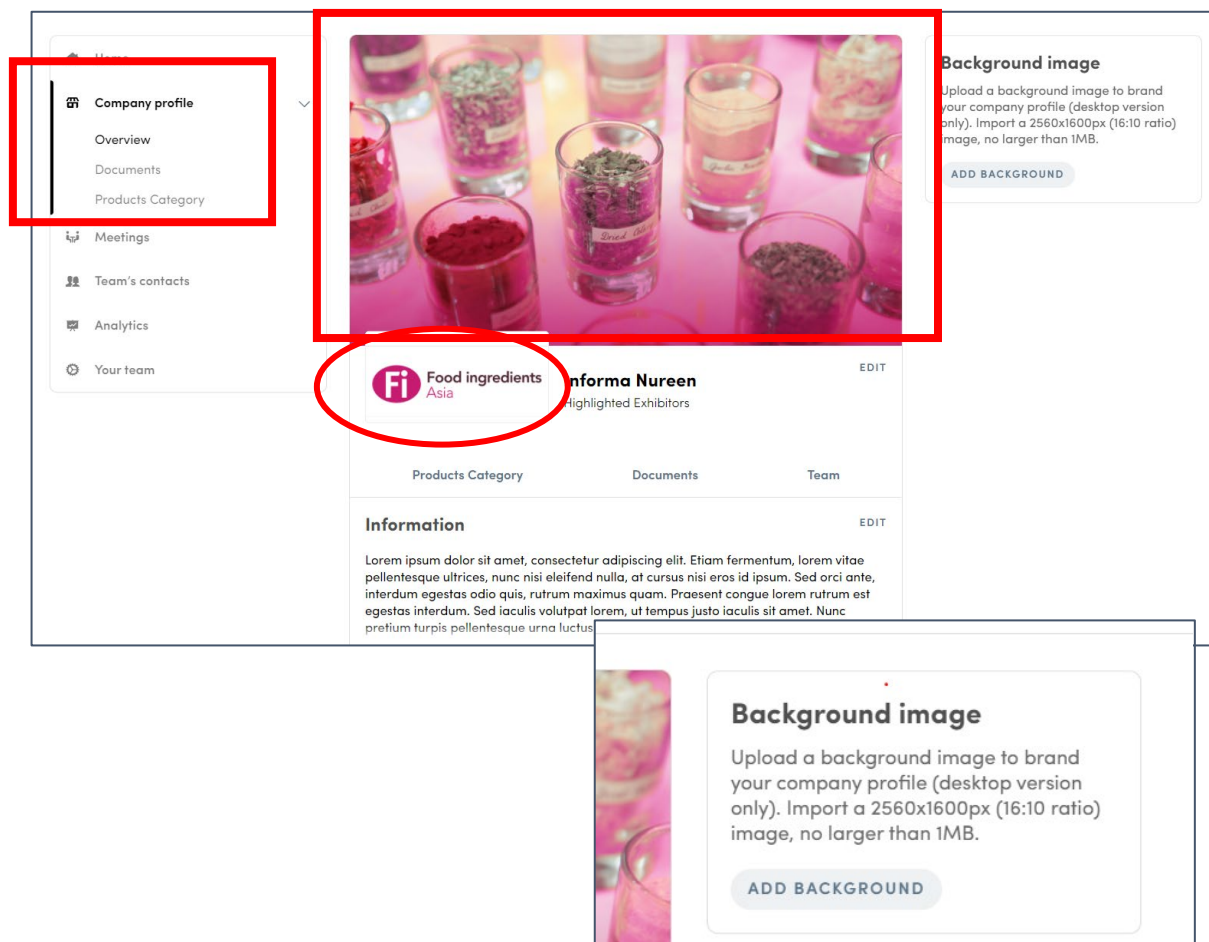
Home

Company profile

Overview

Documents

Products Category

Meetings

Team's contacts

Analytics

Your team

Dried Chilli

Garlic Powder

Fi Food ingredients Asia

Informa Nureen

Highlighted Exhibitors

EDIT

Products Category

Documents

Team

Information

EDIT

Lorem ipsum dolor sit amet, consectetur adipiscing elit. Etiam fermentum, lorem vitae pellentesque ultrices, nunc nisi eleifend nulla, at cursus nisi eros id ipsum. Sed orci ante, interdum egestas odio quis, rutrum maximus quam. Praesent congue lorem rutrum est egestas interdum. Sed iaculis volutpat lorem, ut tempus justo iaculis sit amet. Nunc pretium turpis pellentesque urna luctus

Background image

Upload a background image to brand your company profile (desktop version only). Import a 2560x1600px (16:10 ratio) image, no larger than 1MB.

ADD BACKGROUND

Background image

Upload a background image to brand your company profile (desktop version only). Import a 2560x1600px (16:10 ratio) image, no larger than 1MB.

ADD BACKGROUND